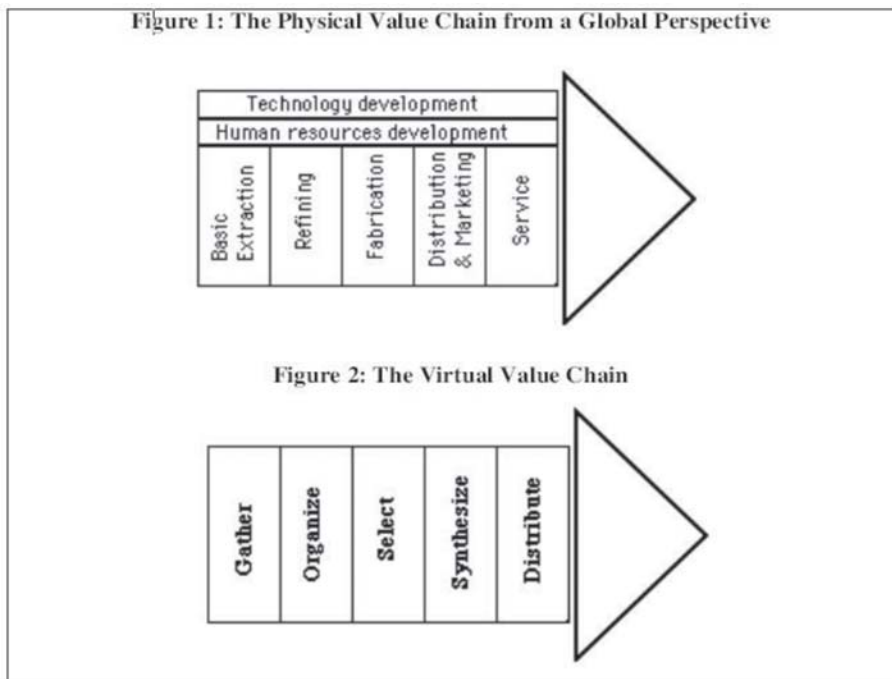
Figure 1: The Physical Value Chain from a Global Perspective

Technology development

Human resources development

Basic Extraction

Refining

Fabrication

Distribution & Marketing

Service

Figure 2: The Virtual Value Chain

Gather

Organize

Select

Synthesize

Distribute